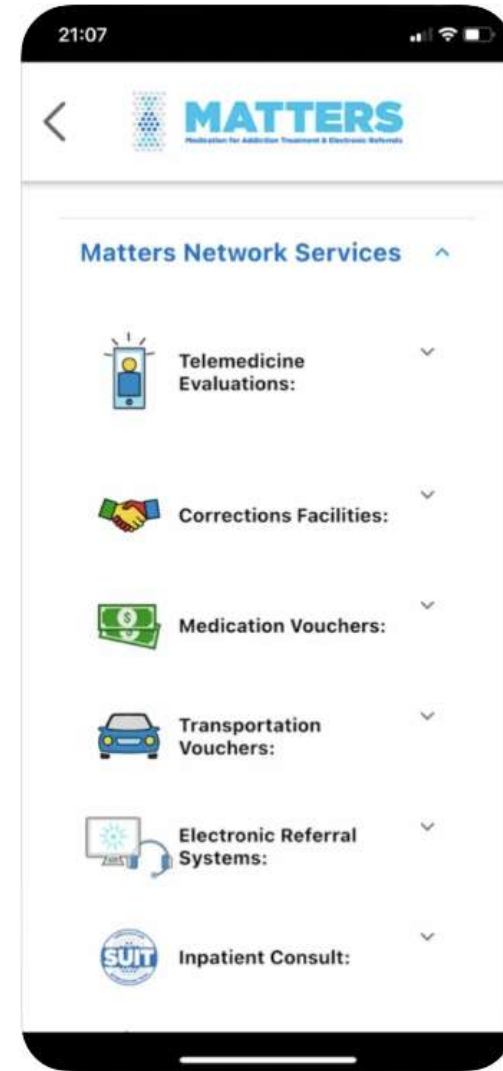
21:07

MATTERS
Medication for Addiction Treatment & Electronic Referrals

Matters Network Services

Telemedicine Evaluations:

Corrections Facilities:

Medication Vouchers:

Transportation Vouchers:

Electronic Referral Systems:

SUIT

Inpatient Consult: